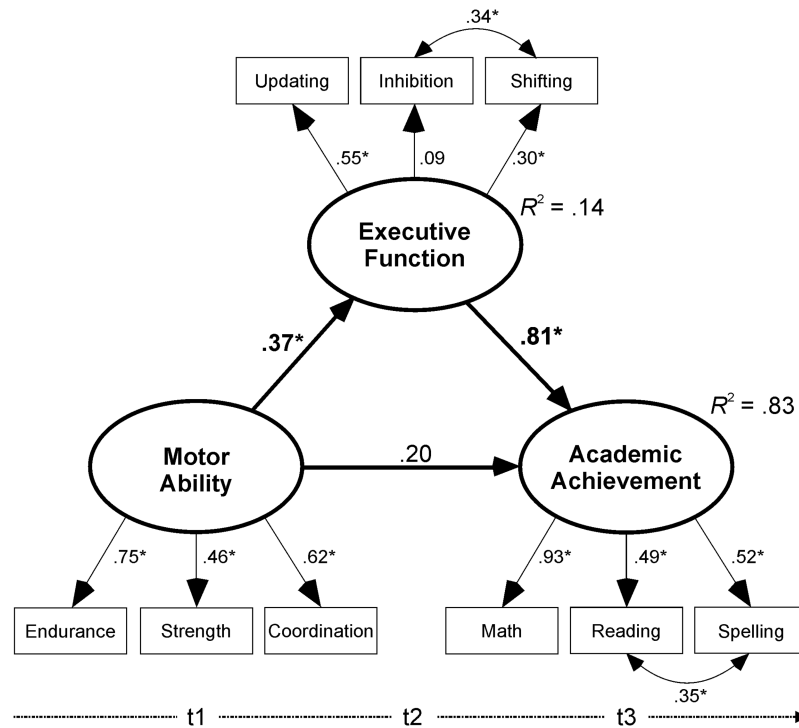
.34*

Updating

Inhibition

Shifting

.55*

.09

.30*

$R^2$ = .14

Executive Function

.37*

.81*

$R^2$ = .83

Motor Ability

.20

Academic Achievement

.75*

.46*

.62*

.93*

.49*

.52*

Endurance

Strength

Coordination

Math

Reading

Spelling

.35*

t1

t2

t3